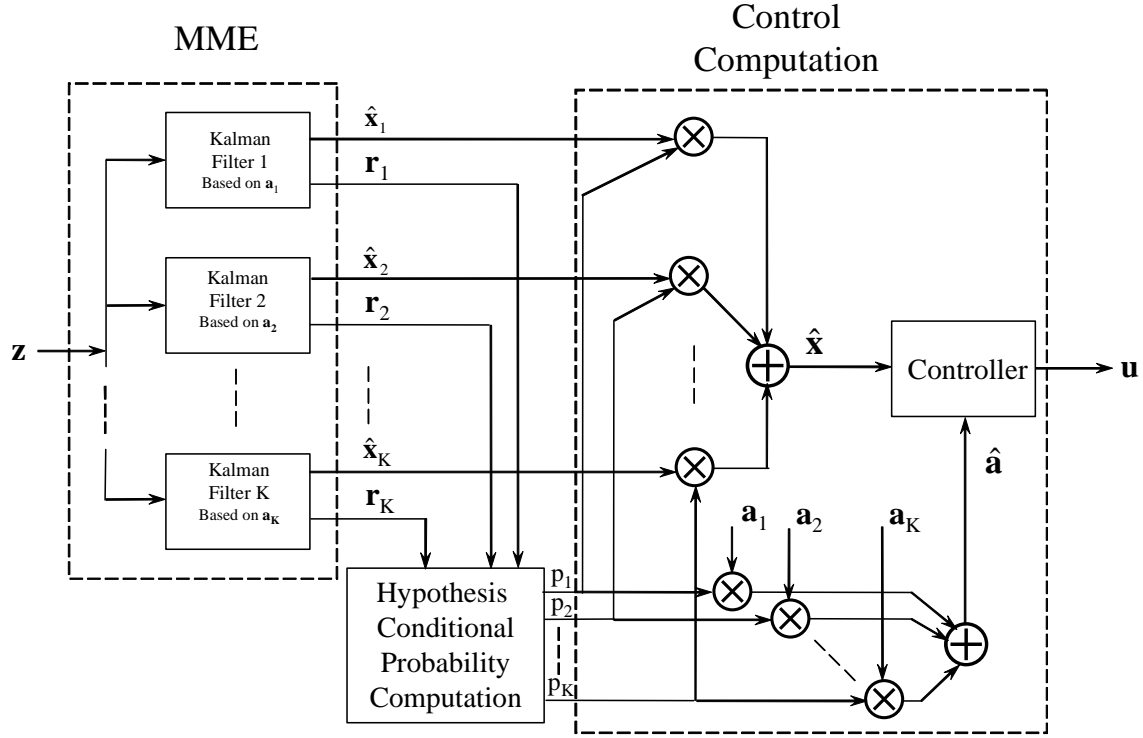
MME

Control Computation

Kalman Filter 1 Based on $\mathbf{a}_1$

Kalman Filter 2 Based on $\mathbf{a}_2$

Kalman Filter K Based on $\mathbf{a}_K$

$\mathbf{z}$

$\hat{\mathbf{x}}_1$

$\mathbf{r}_1$

$\hat{\mathbf{x}}_2$

$\mathbf{r}_2$

$\hat{\mathbf{x}}_K$

$\mathbf{r}_K$

$\hat{\mathbf{x}}$

Controller

$\mathbf{u}$

$\hat{\mathbf{a}}$

$\mathbf{a}_1$

$\mathbf{a}_2$

$\mathbf{a}_K$

Hypothesis Conditional Probability Computation

$p_1$

$p_2$

$p_K$